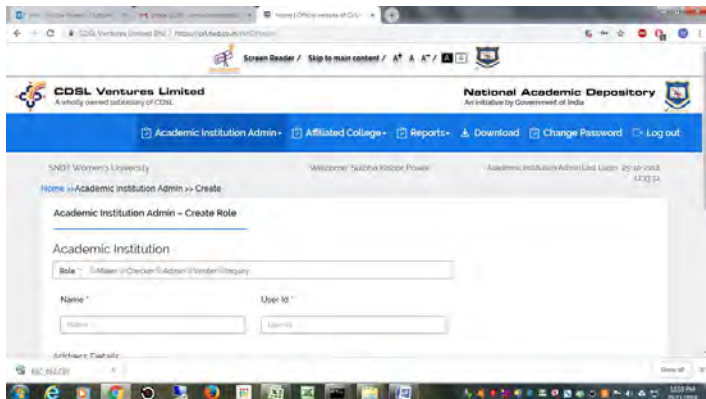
Screen Reader / Skip to main content / A+ A A- / A A

CDSL Ventures Limited
A wholly owned subsidiary of CDSL

National Academic Depository
An initiative by Government of India

Academic Institution Admin ▾ Affiliated College ▾ Reports ▾ Download Change Password Log out

SNDT Women's University
Welcome: Sucheta Kishor Powar
Academic Institution Admin Last Login: 25-10-2018 12:33:51

Home >> Academic Institution Admin >> Create

Academic Institution Admin – Create Role

Academic Institution

Role * Maker Checker Admin Verifier Enquiry

Name *
Name

User Id *
User Id

Address Details

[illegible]

Show all

12:33 PM